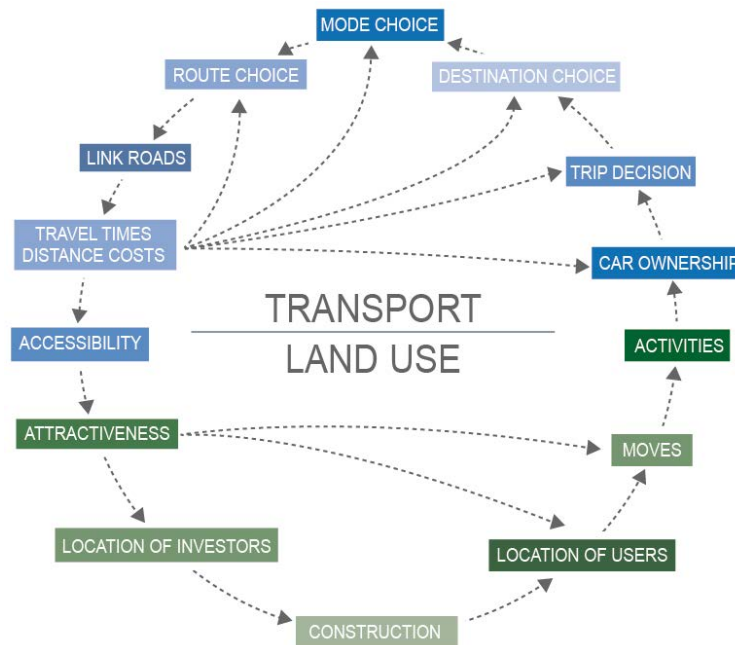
MODE CHOICE

ROUTE CHOICE

DESTINATION CHOICE

LINK ROADS

TRIP DECISION

TRAVEL TIMES
DISTANCE COSTS

CAR OWNERSHIP

TRANSPORT

LAND USE

ACCESSIBILITY

ACTIVITIES

ATTRACTIVENESS

MOVES

LOCATION OF INVESTORS

LOCATION OF USERS

CONSTRUCTION